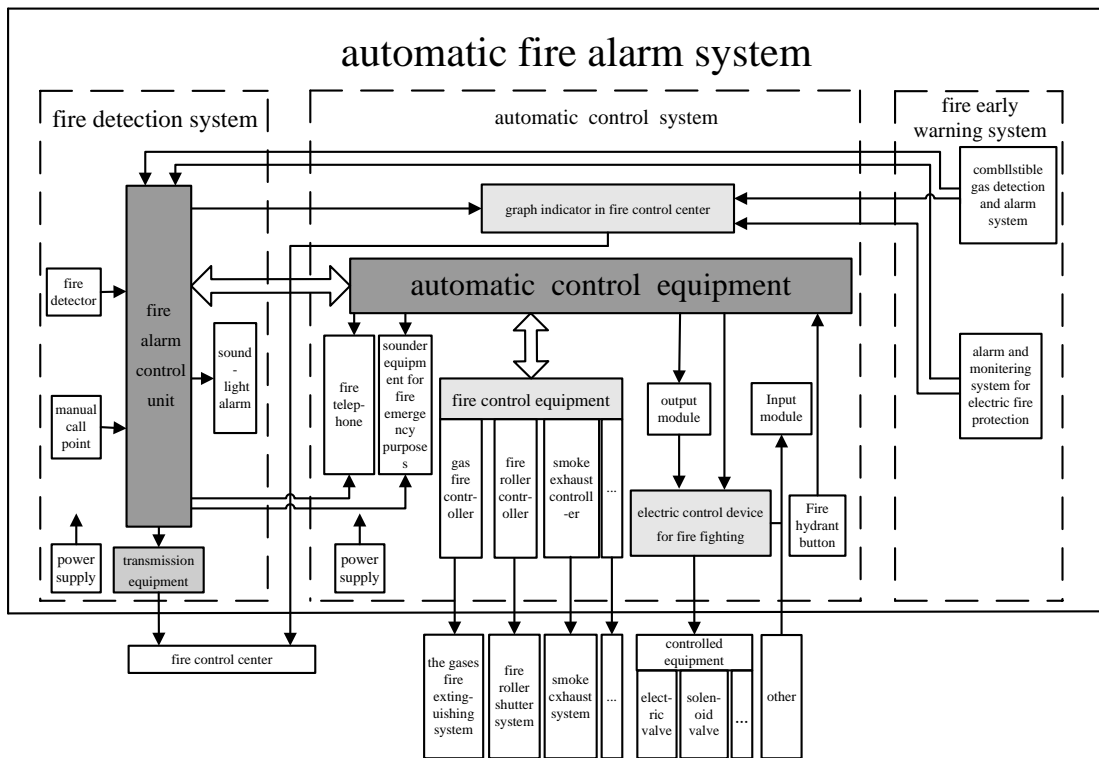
automatic fire alarm system

fire detection system

automatic control system

fire early warning system

combllstible gas detection and alarm system

graph indicator in fire control center

fire detector

fire alarm control unit

automatic control equipment

sound-light alarm

alarm and monitering system for electric fire protection

manual call point

fire telephone

sounder equipment for fire emergency purposes

fire control equipment

output module

Input module

gas fire controller

fire roller controller

smoke exhaust controller

...

electric control device for fire fighting

Fire hydrant button

power supply

transmission equipment

power supply

fire control center

the gases fire extinguishing system

fire roller shutter system

smoke cxhaust system

...

controlled equipment

electric valve

solenoid valve

...

other